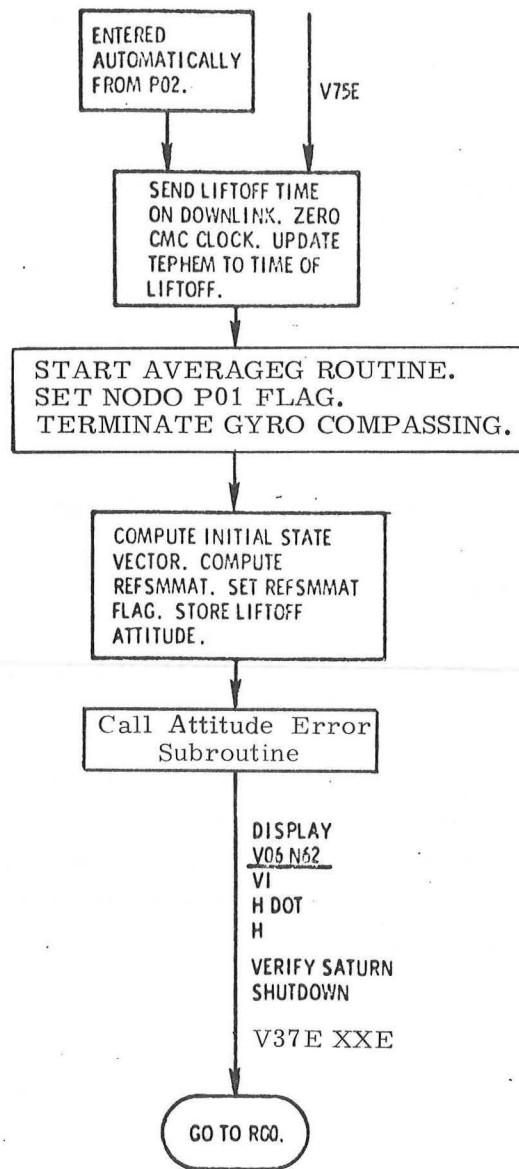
ENTERED AUTOMATICALLY FROM P02.

V75E

SEND LIFTOFF TIME ON DOWNLINK. ZERO CMC CLOCK. UPDATE TEPHEM TO TIME OF LIFTOFF.

START AVERAGEG ROUTINE. SET NODO P01 FLAG. TERMINATE GYRO COMPASSING.

COMPUTE INITIAL STATE VECTOR. COMPUTE REFSMMAT. SET REFSMMAT FLAG. STORE LIFTOFF ATTITUDE.

Call Attitude Error Subroutine

DISPLAY
V06 N62
VI
H DOT
H

VERIFY SATURN SHUTDOWN

V37E XXE

GO TO R00.